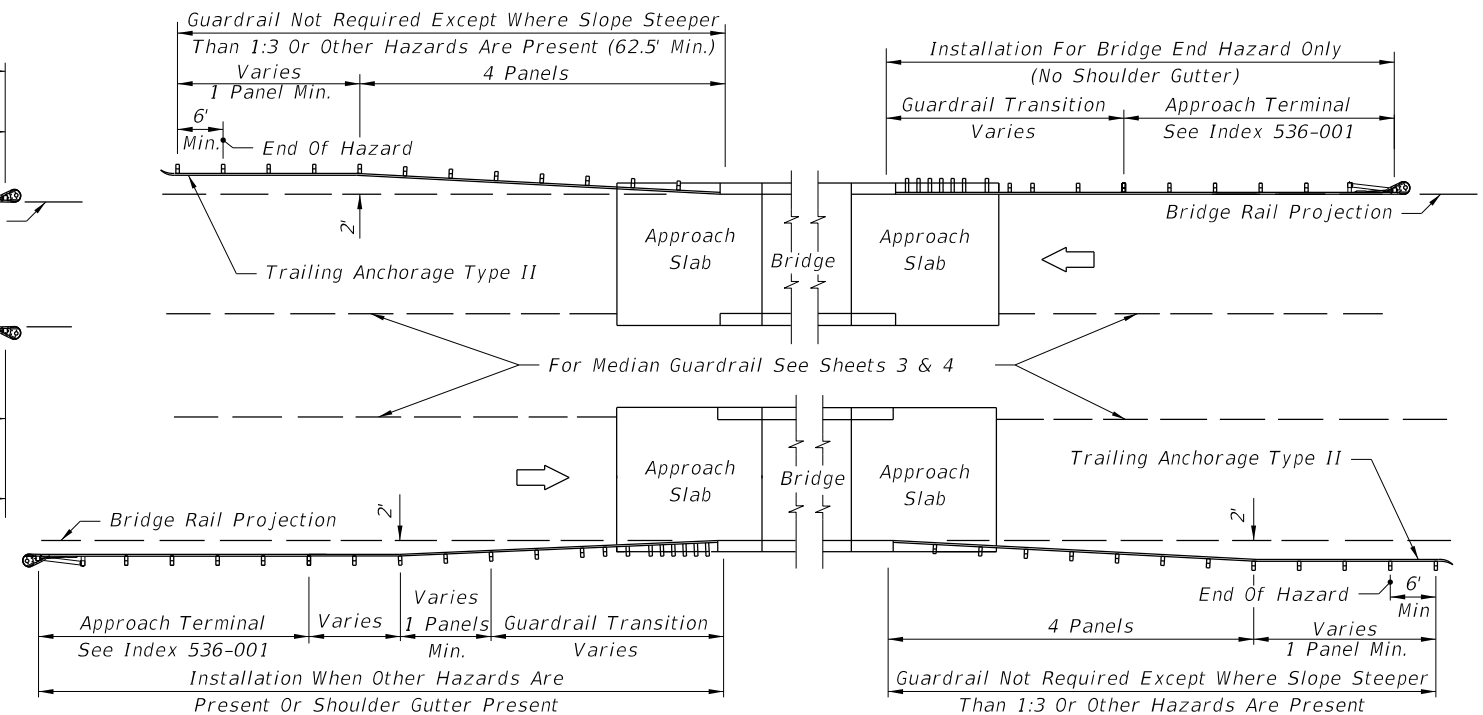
Guardrail Not Required Except Where Slope Steeper Than 1:3 Or Other Hazards Are Present (62.5' Min.)

Varies
1 Panel Min.

4 Panels

6'
Min.

End Of Hazard

2'

Trailing Anchorage Type II

Approach Slab

Bridge

Approach Slab

Installation For Bridge End Hazard Only (No Shoulder Gutter)

Guardrail Transition
Varies

Approach Terminal
See Index 536-001

Bridge Rail Projection

For Median Guardrail See Sheets 3 & 4

Approach Slab

Bridge

Approach Slab

Trailing Anchorage Type II

Bridge Rail Projection

2'

2'

Approach Terminal
See Index 536-001

Varies

Varies
1 Panels
Min.

Guardrail Transition
Varies

Installation When Other Hazards Are Present Or Shoulder Gutter Present

End Of Hazard

6'
Min

4 Panels

Varies
1 Panel Min.

Guardrail Not Required Except Where Slope Steeper Than 1:3 Or Other Hazards Are Present